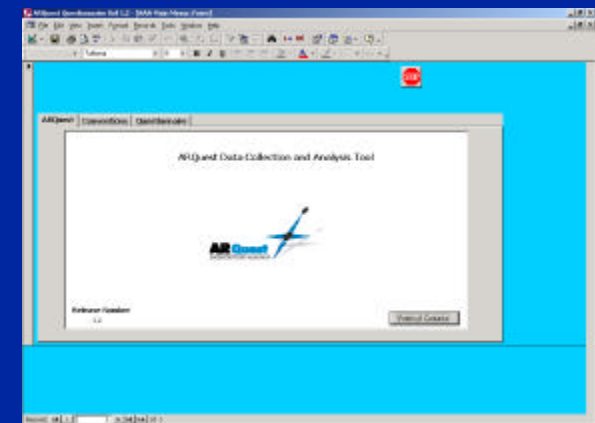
ARQuest Questionnaire Ref 1.2 - [MAIN Main Menu: Form]
File Edit View Insert Format Records Tools Window Help
Tahoma
STOP
ARQuest | Conventions | Questionnaire
ARQuest Data Collection and Analysis Tool
ARQuest
Release Number
1.2
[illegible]
Record: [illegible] of 1